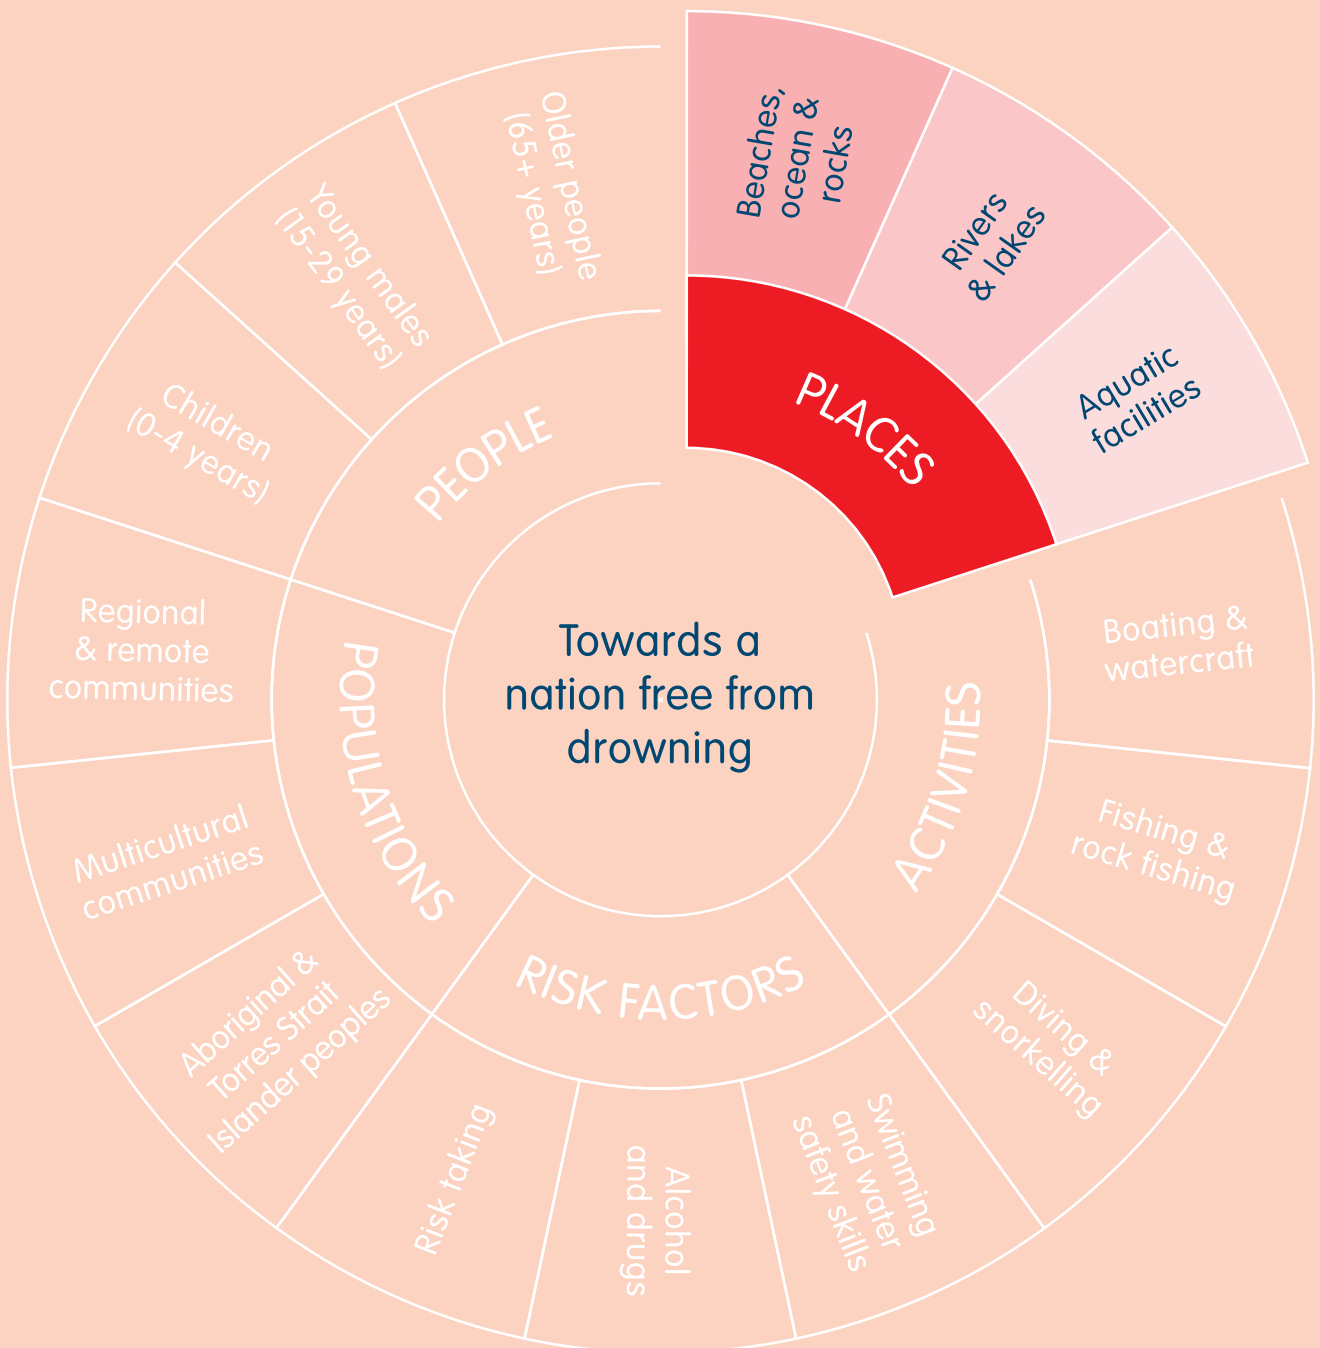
Towards a nation free from drowning

PLACES

Beaches, ocean & rocks

Rivers & lakes

Aquatic facilities

ACTIVITIES

Boating & watercraft

Fishing & rock fishing

Diving & snorkelling

RISK FACTORS

Swimming and water safety skills

Alcohol and drugs

Risk taking

POPULATIONS

Aboriginal & Torres Strait Islander peoples

Multicultural communities

Regional & remote communities

PEOPLE

Children (0-4 years)

Young males (15-29 years)

Older people (65+ years)